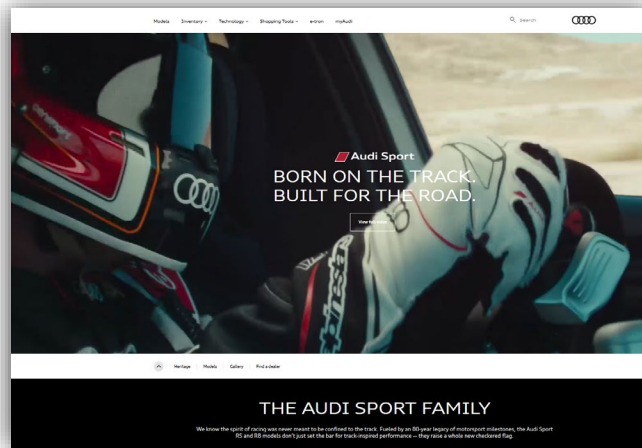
Models Inventory Technology Shopping Tools e-tron myAudi

Search

Audi Sport

BORN ON THE TRACK. BUILT FOR THE ROAD.

View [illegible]

Heritage Models Gallery Find a dealer

THE AUDI SPORT FAMILY

We know the spirit of racing was never meant to be confined to the track. Fueled by an 80-year legacy of motorsport milestones, the Audi Sport RS and R8 models don't just set the bar for track-inspired performance — they raise a whole new checkered flag.